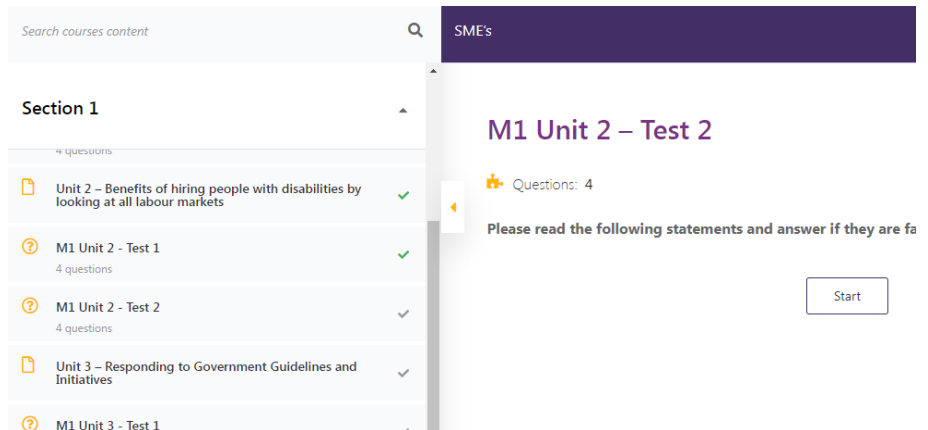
Search courses content

SME's

Section 1

4 questions

Unit 2 – Benefits of hiring people with disabilities by looking at all labour markets

M1 Unit 2 - Test 1
4 questions

M1 Unit 2 - Test 2
4 questions

Unit 3 – Responding to Government Guidelines and Initiatives

M1 Unit 3 - Test 1

M1 Unit 2 – Test 2

Questions: 4

Please read the following statements and answer if they are fa

Start